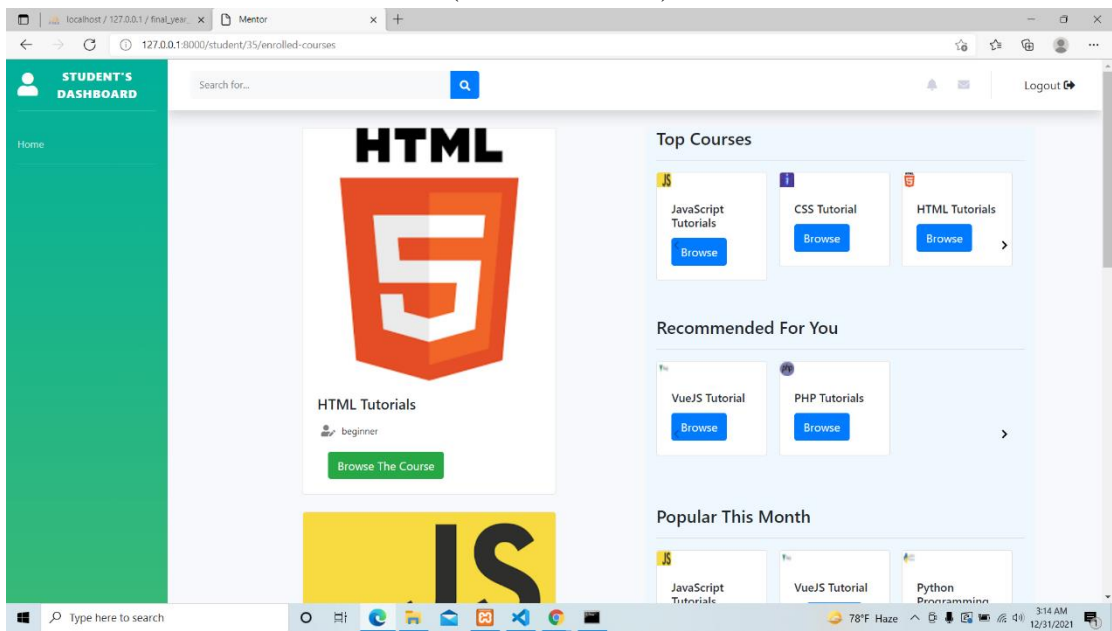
localhost / 127.0.0.1 / final_year_ ×
Mentor ×
127.0.0.1:8000/student/35/enrolled-courses

STUDENT'S DASHBOARD

Home

Search for...

Logout

HTML

5

HTML Tutorials

beginner

Browse The Course

JS

Top Courses

JS

JavaScript Tutorials

Browse

CSS Tutorial

Browse

HTML Tutorials

Browse

Recommended For You

VueJS Tutorial

Browse

PHP Tutorials

Browse

Popular This Month

JS

JavaScript Tutorials

VueJS Tutorial

Python Programming

Type here to search

78°F Haze

3:14 AM
12/31/2021